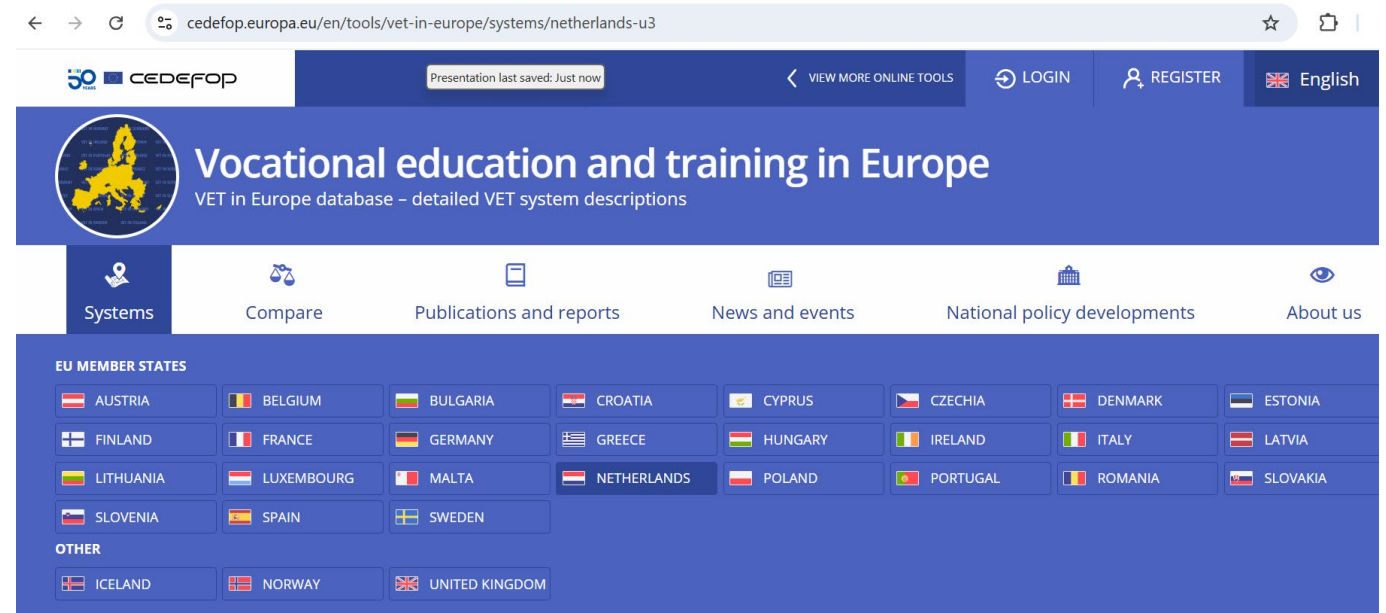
cedefop.europa.eu/en/tools/vet-in-europe/systems/netherlands-u3

50 YEARS CEDEFOP

Presentation last saved: Just now

VIEW MORE ONLINE TOOLS

LOGIN

REGISTER

English

Vocational education and training in Europe

VET in Europe database – detailed VET system descriptions

Systems

Compare

Publications and reports

News and events

National policy developments

About us

EU MEMBER STATES

AUSTRIA
BELGIUM
BULGARIA
CROATIA
CYPRUS
CZECHIA
DENMARK
ESTONIA
FINLAND
FRANCE
GERMANY
GREECE
HUNGARY
IRELAND
ITALY
LATVIA
LITHUANIA
LUXEMBOURG
MALTA
NETHERLANDS
POLAND
PORTUGAL
ROMANIA
SLOVAKIA
SLOVENIA
SPAIN
SWEDEN

OTHER

ICELAND
NORWAY
UNITED KINGDOM